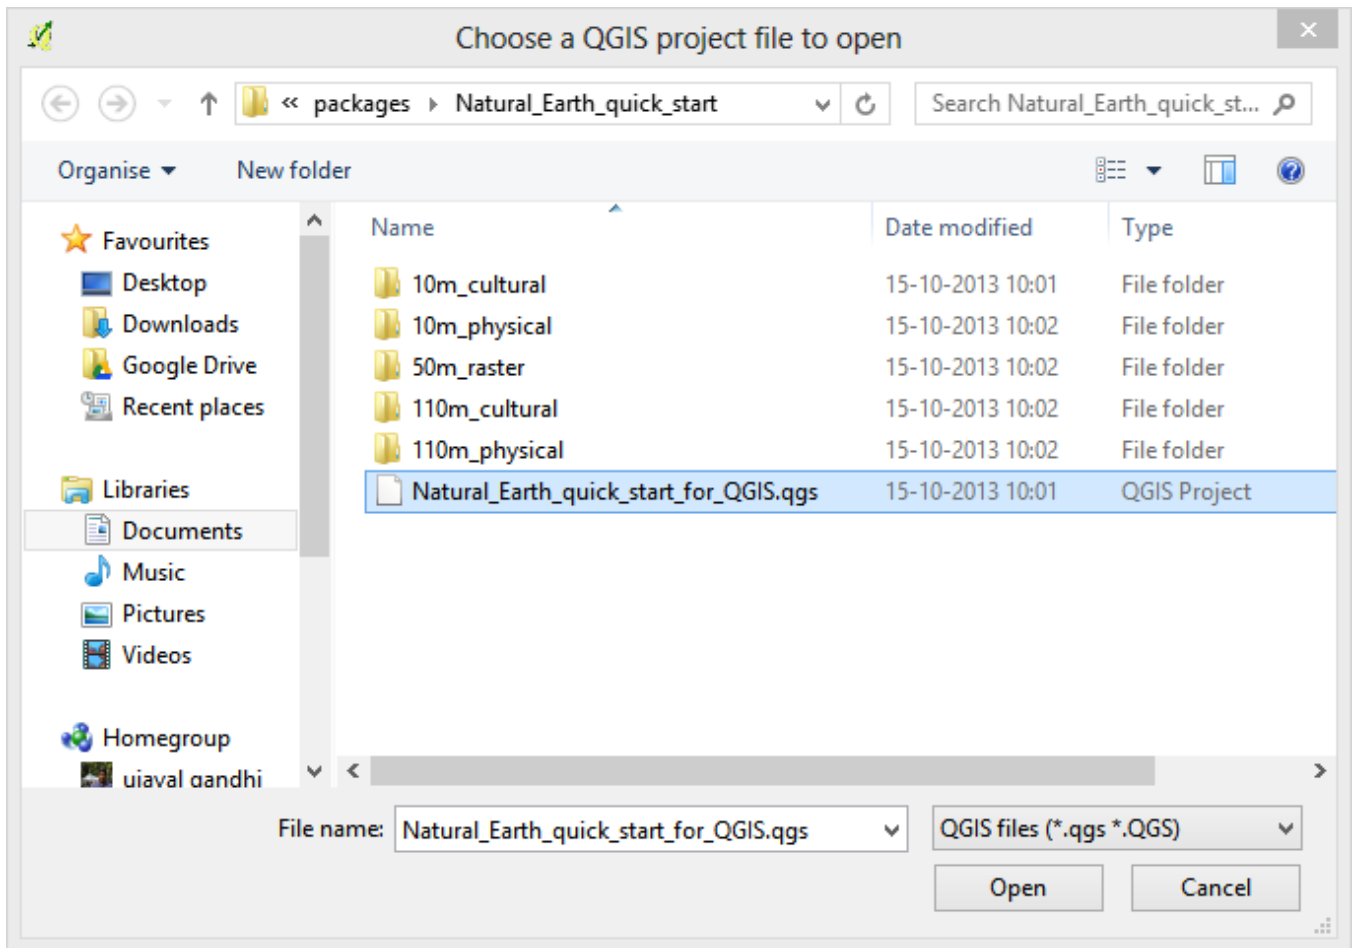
Choose a QGIS project file to open

« packages › Natural_Earth_quick_start

Search Natural_Earth_quick_st...

Organise ▾ New folder

Favourites
Desktop
Downloads
Google Drive
Recent places

Libraries
Documents
Music
Pictures
Videos

Homegroup
ujaval gandhi

| Name | Date modified | Type |
|---|---|---|
| 10m_cultural | 15-10-2013 10:01 | File folder |
| 10m_physical | 15-10-2013 10:02 | File folder |
| 50m_raster | 15-10-2013 10:02 | File folder |
| 110m_cultural | 15-10-2013 10:02 | File folder |
| 110m_physical | 15-10-2013 10:02 | File folder |
| Natural_Earth_quick_start_for_QGIS.qgs | 15-10-2013 10:01 | QGIS Project |

File name: Natural_Earth_quick_start_for_QGIS.qgs

QGIS files (*.qgs *.QGS)

Open Cancel